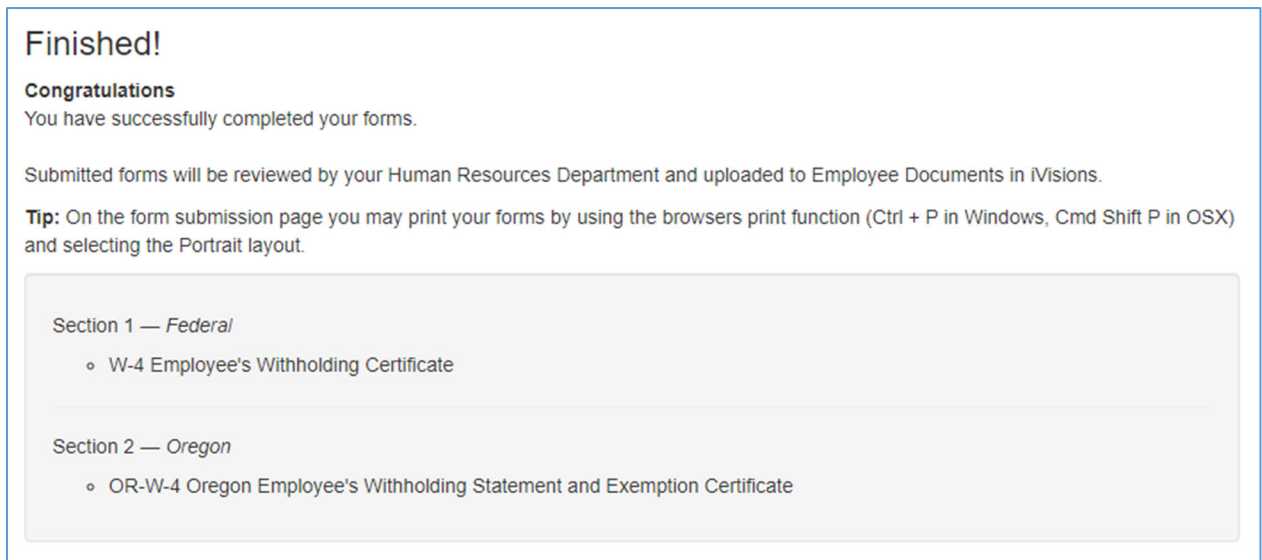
Finished!

**Congratulations**
You have successfully completed your forms.

Submitted forms will be reviewed by your Human Resources Department and uploaded to Employee Documents in iVisions.

**Tip:** On the form submission page you may print your forms by using the browsers print function (Ctrl + P in Windows, Cmd Shift P in OSX) and selecting the Portrait layout.

Section 1 — *Federal*

- W-4 Employee's Withholding Certificate

Section 2 — *Oregon*

- OR-W-4 Oregon Employee's Withholding Statement and Exemption Certificate